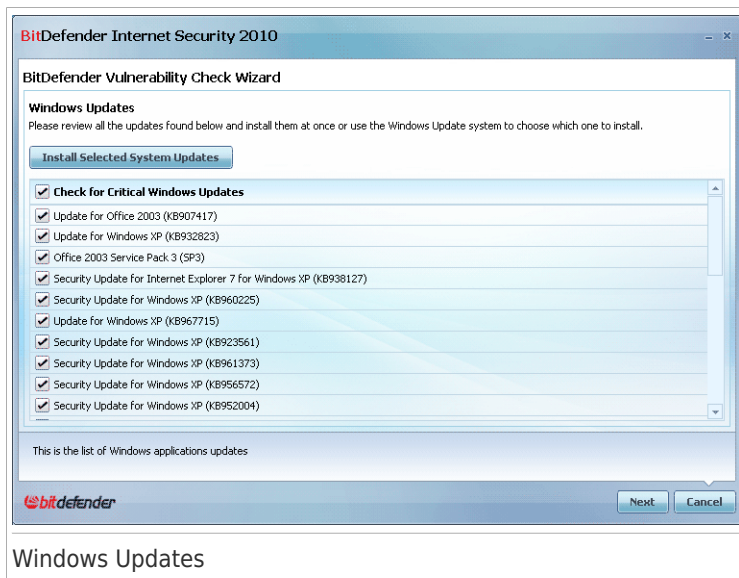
BitDefender Internet Security 2010

BitDefender Vulnerability Check Wizard

Windows Updates

Please review all the updates found below and install them at once or use the Windows Update system to choose which one to install.

Install Selected System Updates

Check for Critical Windows Updates

Update for Office 2003 (KB907417)

Update for Windows XP (KB932823)

Office 2003 Service Pack 3 (SP3)

Security Update for Internet Explorer 7 for Windows XP (KB938127)

Security Update for Windows XP (KB960225)

Update for Windows XP (KB967715)

Security Update for Windows XP (KB923561)

Security Update for Windows XP (KB961373)

Security Update for Windows XP (KB956572)

Security Update for Windows XP (KB952004)

This is the list of Windows applications updates

bitdefender

Next

Cancel

Windows Updates